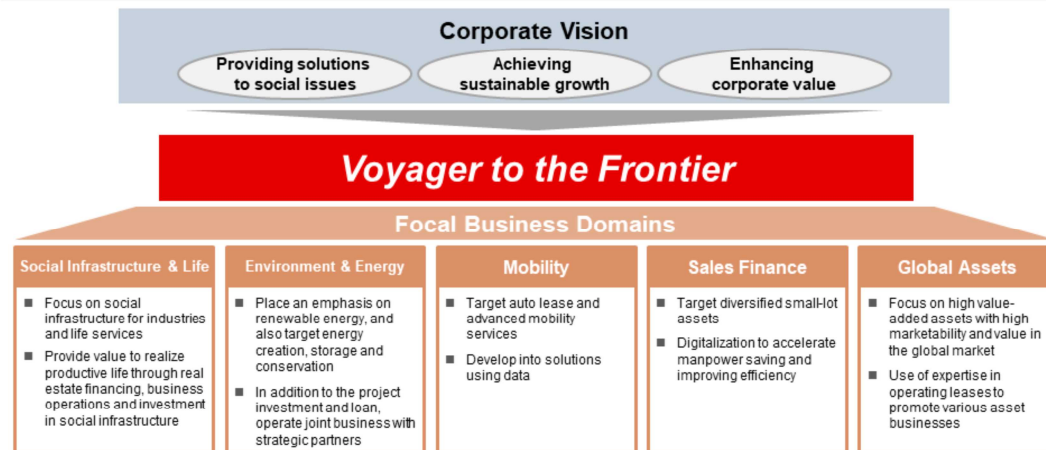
Corporate Vision

Providing solutions to social issues

Achieving sustainable growth

Enhancing corporate value

Voyager to the Frontier

Focal Business Domains

Social Infrastructure & Life

- Focus on social infrastructure for industries and life services
- Provide value to realize productive life through real estate financing, business operations and investment in social infrastructure

Environment & Energy

- Place an emphasis on renewable energy, and also target energy creation, storage and conservation
- In addition to the project investment and loan, operate joint business with strategic partners

Mobility

- Target auto lease and advanced mobility services
- Develop into solutions using data

Sales Finance

- Target diversified small-lot assets
- Digitalization to accelerate manpower saving and improving efficiency

Global Assets

- Focus on high value-added assets with high marketability and value in the global market
- Use of expertise in operating leases to promote various asset businesses